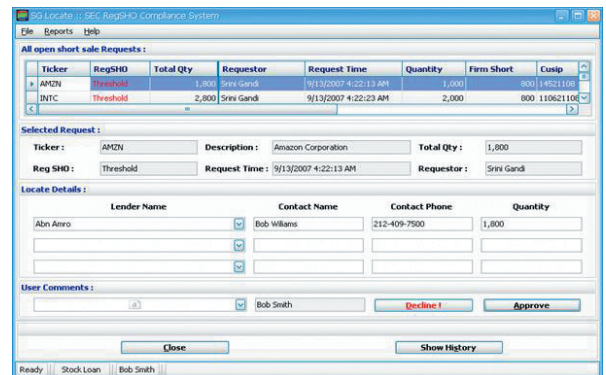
SG Locate :: SEC RegSHO Compliance System

File Reports Help

All open short sale Requests :

| | Ticker | RegSHO | Total Qty | Requestor | Request Time | Quantity | Firm Short | Cusip |
|---|---|---|---|---|---|---|---|---|
| ▸ | AMZN | Threshold | 1,800 | Srini Gandi | 9/13/2007 4:22:13 AM | 1,000 | 800 | 14521108 |
| | INTC | Threshold | 2,800 | Srini Gandi | 9/13/2007 4:22:23 AM | 2,000 | 800 | 11062110 |

Selected Request :

Ticker : AMZN Description : Amazon Corporation Total Qty : 1,800

Reg SHO : Threshold Request Time : 9/13/2007 4:22:13 AM Requestor : Srini Gandi

Locate Details :

| Lender Name | Contact Name | Contact Phone | Quantity |
|---|---|---|---|
| Abn Amro | Bob Wiliams | 212-409-7500 | 1,800 |
| | | | |
| | | | |

User Comments :

Bob Smith Decline ! Approve

Close Show History

Ready Stock Loan Bob Smith